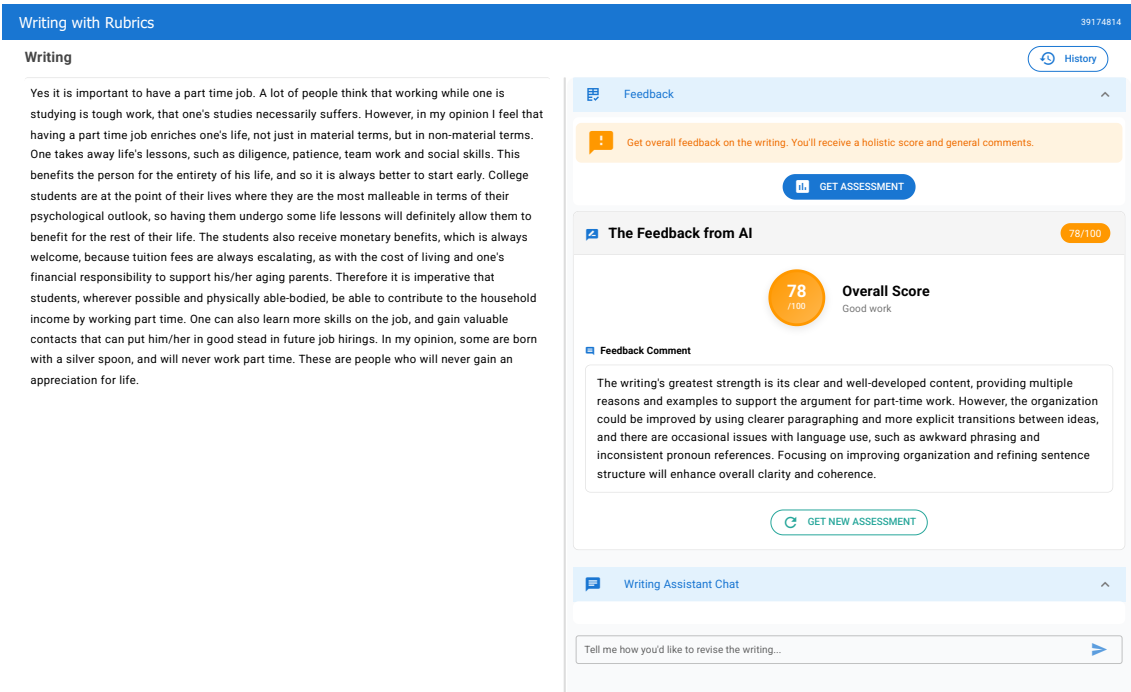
Writing with Rubrics

39174814

Writing

History

Yes it is important to have a part time job. A lot of people think that working while one is studying is tough work, that one's studies necessarily suffers. However, in my opinion I feel that having a part time job enriches one's life, not just in material terms, but in non-material terms. One takes away life's lessons, such as diligence, patience, team work and social skills. This benefits the person for the entirety of his life, and so it is always better to start early. College students are at the point of their lives where they are the most malleable in terms of their psychological outlook, so having them undergo some life lessons will definitely allow them to benefit for the rest of their life. The students also receive monetary benefits, which is always welcome, because tuition fees are always escalating, as with the cost of living and one's financial responsibility to support his/her aging parents. Therefore it is imperative that students, wherever possible and physically able-bodied, be able to contribute to the household income by working part time. One can also learn more skills on the job, and gain valuable contacts that can put him/her in good stead in future job hirings. In my opinion, some are born with a silver spoon, and will never work part time. These are people who will never gain an appreciation for life.

Feedback

Get overall feedback on the writing. You'll receive a holistic score and general comments.

GET ASSESSMENT

The Feedback from AI

78/100

78
/100

Overall Score
Good work

Feedback Comment

The writing's greatest strength is its clear and well-developed content, providing multiple reasons and examples to support the argument for part-time work. However, the organization could be improved by using clearer paragraphing and more explicit transitions between ideas, and there are occasional issues with language use, such as awkward phrasing and inconsistent pronoun references. Focusing on improving organization and refining sentence structure will enhance overall clarity and coherence.

GET NEW ASSESSMENT

Writing Assistant Chat

Tell me how you'd like to revise the writing...